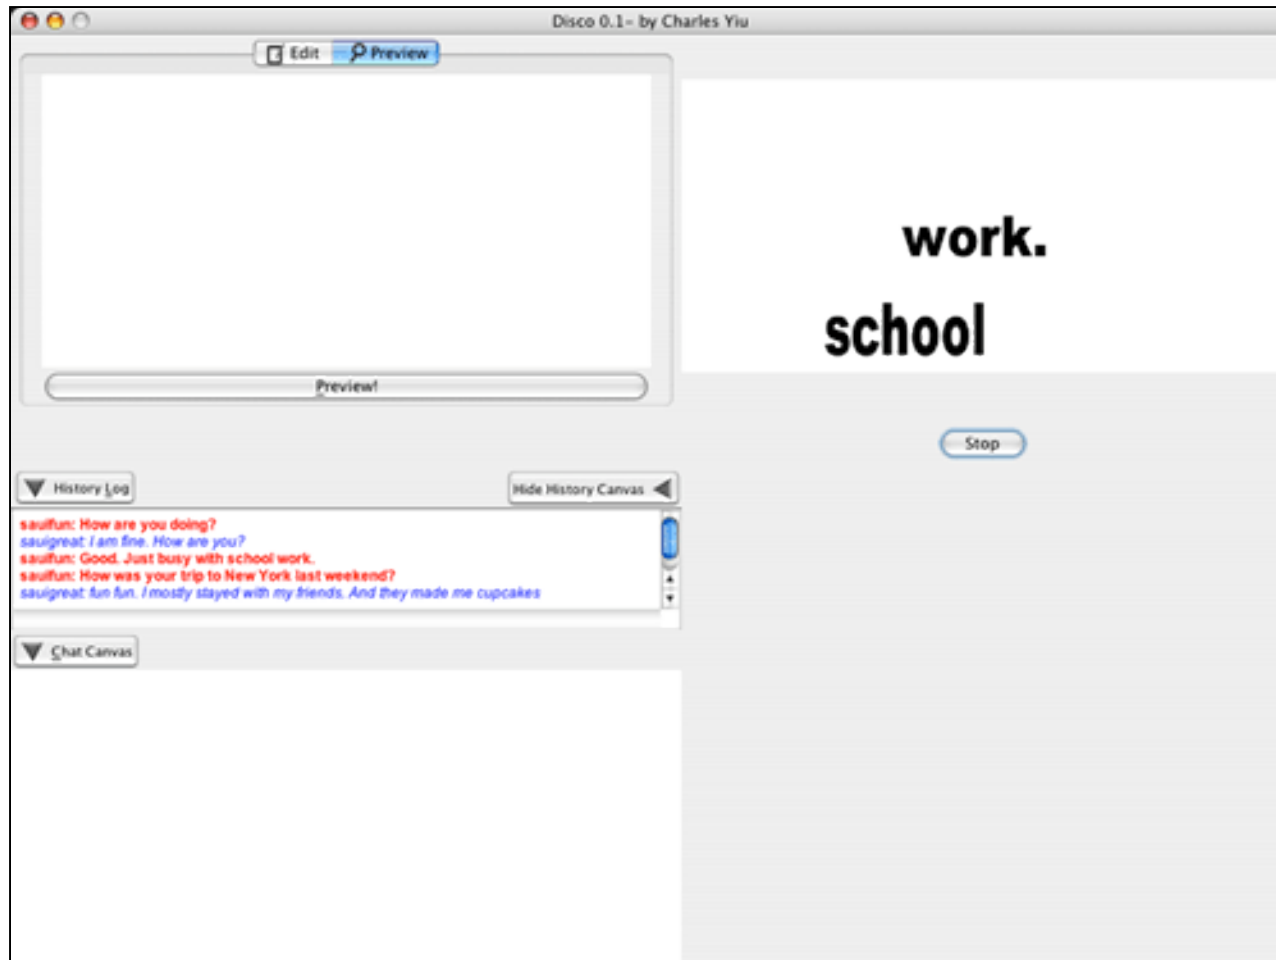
Disco 0.1- by Charles Yiu

Edit
Preview

Preview!

work.

school

Stop

History Log

Hide History Canvas

saulfun: How are you doing?
sauigreat: I am fine. How are you?
saulfun: Good. Just busy with school work.
saulfun: How was your trip to New York last weekend?
sauigreat: fun fun. I mostly stayed with my friends. And they made me cupcakes

Chat Canvas